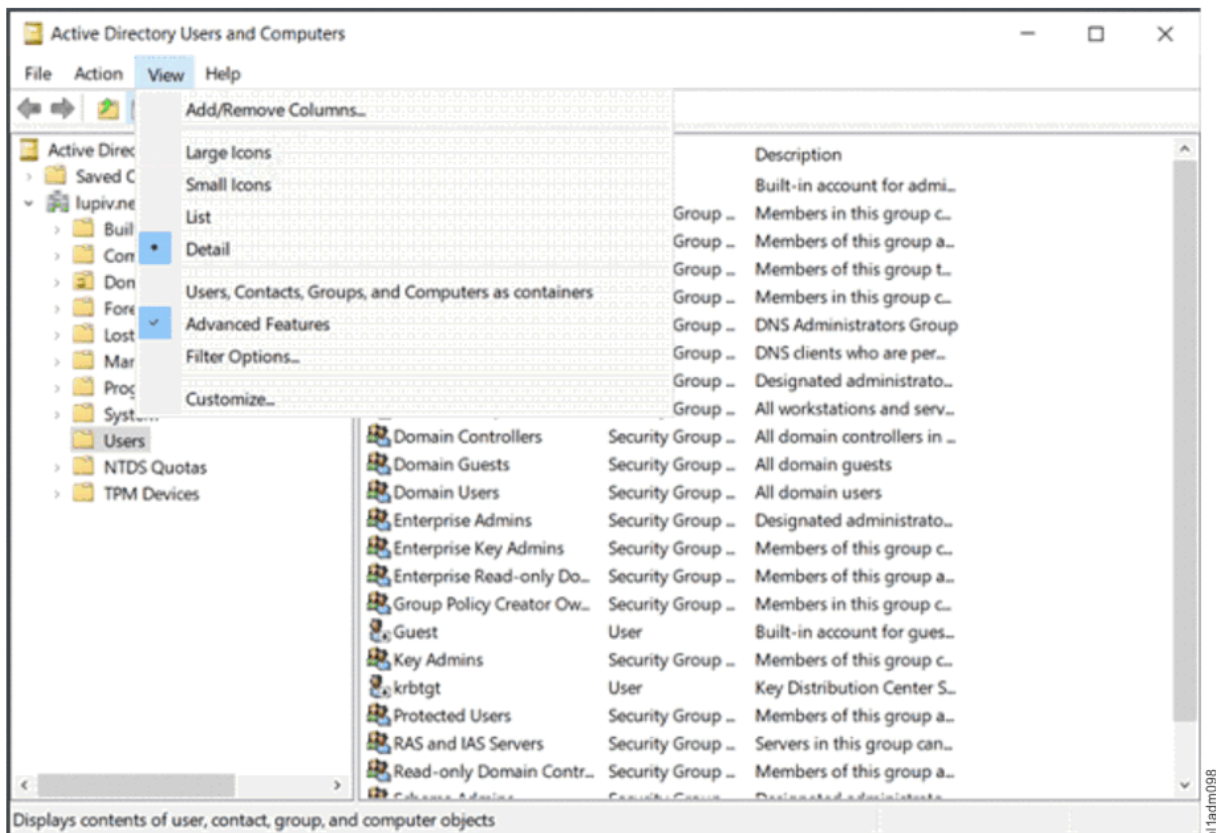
Active Directory Users and Computers

File Action View Help

Add/Remove Columns...

Large Icons
Small Icons
List
Detail

Users, Contacts, Groups, and Computers as containers
Advanced Features
Filter Options...

Customize...

Active Direc
Saved C
lupiv.ne
Buil
Con
Don
Fore
Lost
Mar
Prog
Syst
Users
NTDS Quotas
TPM Devices

| Name | Type | Description |
|---|---|---|
| | | Built-in account for admi... |
| | Group ... | Members in this group c... |
| | Group ... | Members of this group a... |
| | Group ... | Members of this group t... |
| | Group ... | Members in this group c... |
| | Group ... | DNS Administrators Group |
| | Group ... | DNS clients who are per... |
| | Group ... | Designated administrato... |
| | Group ... | All workstations and serv... |
| Domain Controllers | Security Group ... | All domain controllers in ... |
| Domain Guests | Security Group ... | All domain guests |
| Domain Users | Security Group ... | All domain users |
| Enterprise Admins | Security Group ... | Designated administrato... |
| Enterprise Key Admins | Security Group ... | Members of this group c... |
| Enterprise Read-only Do... | Security Group ... | Members of this group a... |
| Group Policy Creator Ow... | Security Group ... | Members in this group c... |
| Guest | User | Built-in account for gues... |
| Key Admins | Security Group ... | Members of this group c... |
| krbtgt | User | Key Distribution Center S... |
| Protected Users | Security Group ... | Members of this group a... |
| RAS and IAS Servers | Security Group ... | Servers in this group can... |
| Read-only Domain Contr... | Security Group ... | Members of this group a... |
| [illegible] | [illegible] | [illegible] |

Displays contents of user, contact, group, and computer objects

il1adm098